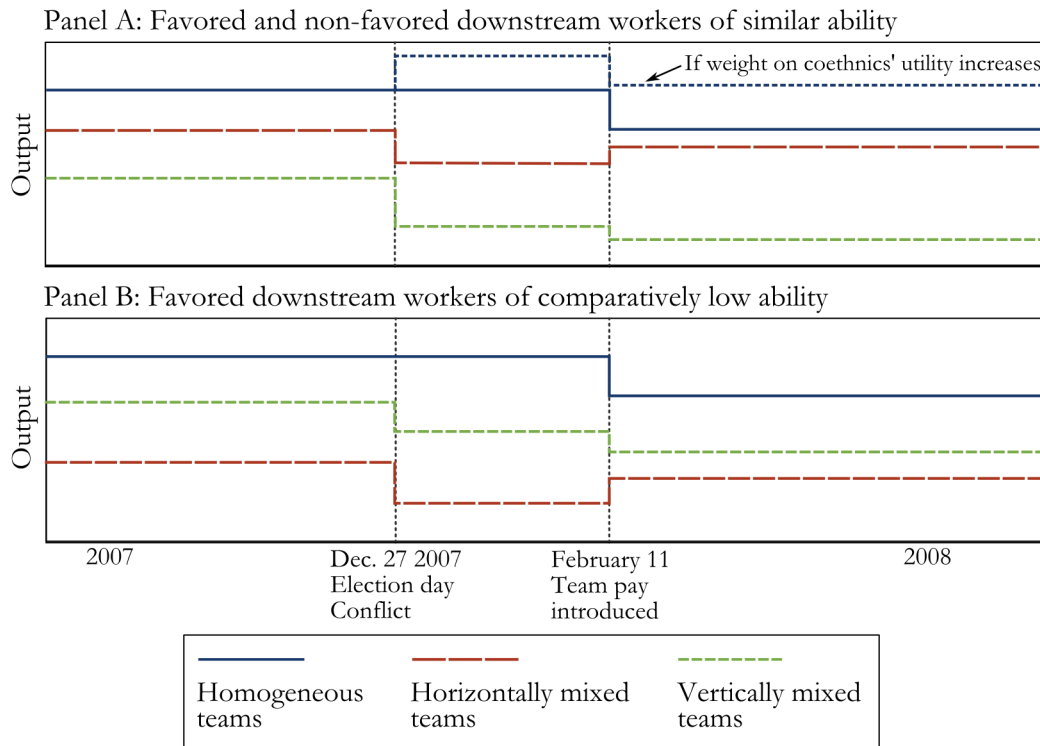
Panel A: Favored and non-favored downstream workers of similar ability

If weight on coethnics' utility increases

Output

Panel B: Favored downstream workers of comparatively low ability

Output

2007

Dec. 27 2007
Election day
Conflict

February 11
Team pay
introduced

2008

Homogeneous teams

Horizontally mixed teams

Vertically mixed teams